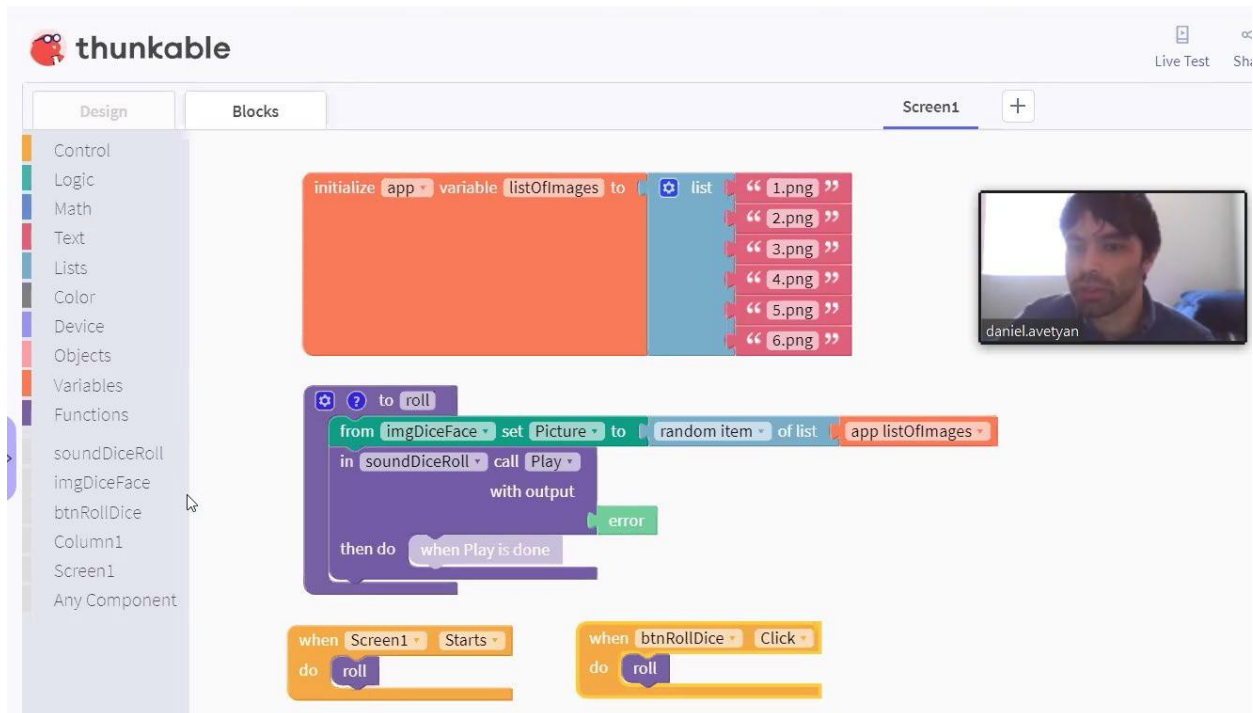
thunkable

Live Test

Sha

Design

Blocks

Screen1

+

Control
Logic
Math
Text
Lists
Color
Device
Objects
Variables
Functions
soundDiceRoll
imgDiceFace
btnRollDice
Column1
Screen1
Any Component

initialize app variable listOfImages to list " 1.png " " 2.png " " 3.png " " 4.png " " 5.png " " 6.png "

daniel.avetyan

to roll
from imgDiceFace set Picture to random item of list app listOfImages
in soundDiceRoll call Play
with output
error
then do when Play is done

when Screen1 Starts
do roll

when btnRollDice Click
do roll